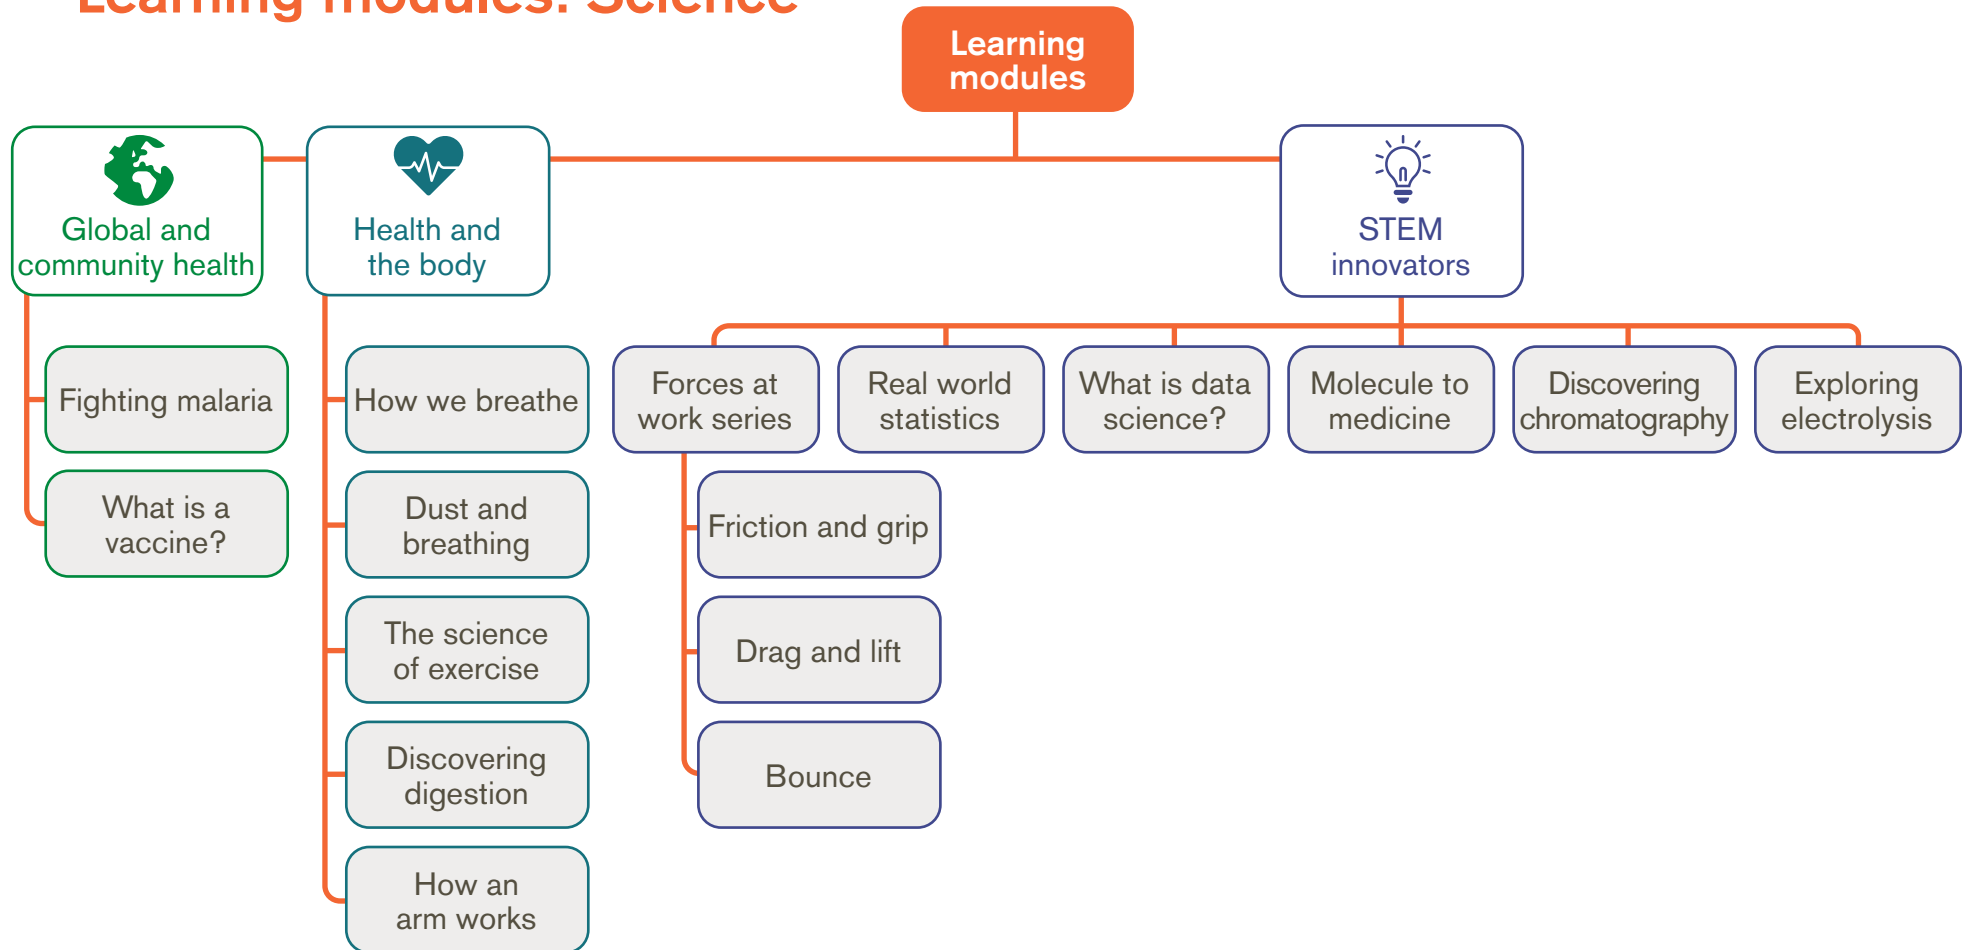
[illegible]

Learning modules

Global and community health

Fighting malaria

What is a vaccine?

Health and the body

How we breathe

Dust and breathing

The science of exercise

Discovering digestion

How an arm works

STEM innovators

Forces at work series

Friction and grip

Drag and lift

Bounce

Real world statistics

What is data science?

Molecule to medicine

Discovering chromatography

Exploring electrolysis